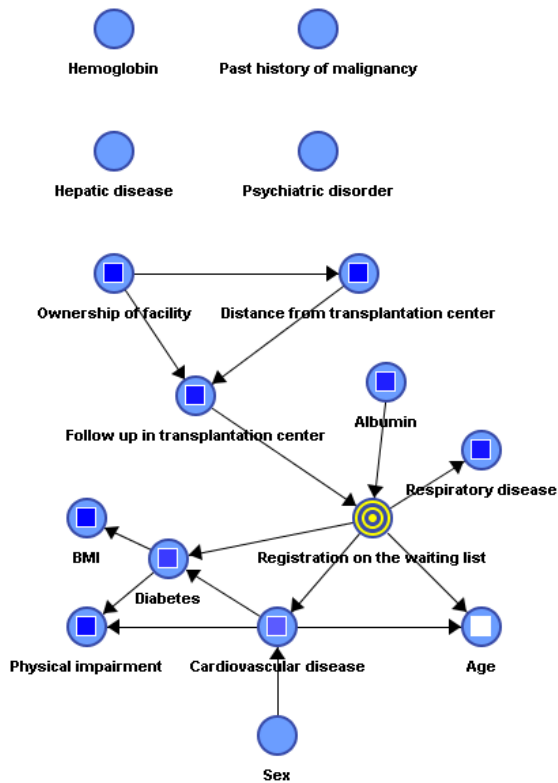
Hemoglobin

Past history of malignancy

Hepatic disease

Psychiatric disorder

Ownership of facility

Distance from transplantation center

Albumin

Follow up in transplantation center

Respiratory disease

BMI

Registration on the waiting list

Diabetes

Physical impairment

Cardiovascular disease

Age

Sex